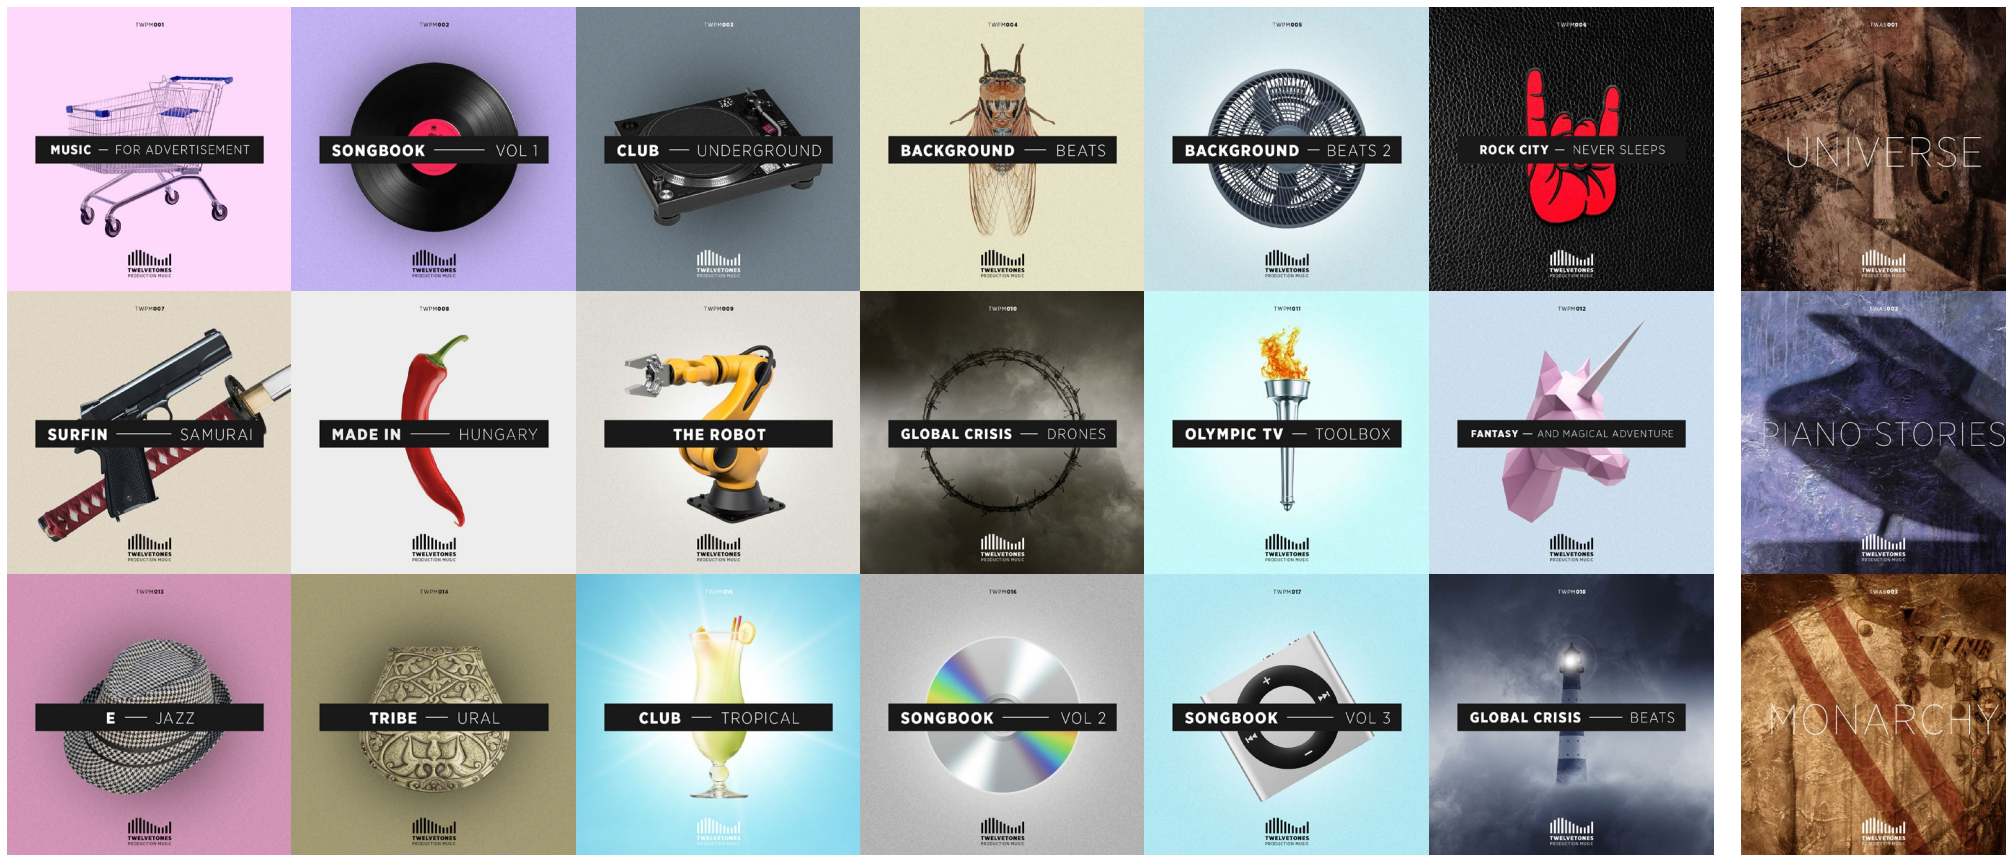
TWPM001
MUSIC — FOR ADVERTISEMENT
TWELVETONES
PRODUCTION MUSIC

TWPM002
SONGBOOK — VOL 1
TWELVETONES
PRODUCTION MUSIC

TWPM003
CLUB — UNDERGROUND
TWELVETONES
PRODUCTION MUSIC

TWPM004
BACKGROUND — BEATS
TWELVETONES
PRODUCTION MUSIC

TWPM005
BACKGROUND — BEATS 2
TWELVETONES
PRODUCTION MUSIC

TWPM006
ROCK CITY — NEVER SLEEPS
TWELVETONES
PRODUCTION MUSIC

TWAS001
UNIVERSE
TWELVETONES
PRODUCTION MUSIC

TWPM007
SURFIN — SAMURAI
TWELVETONES
PRODUCTION MUSIC

TWPM008
MADE IN — HUNGARY
TWELVETONES
PRODUCTION MUSIC

TWPM009
THE ROBOT
TWELVETONES
PRODUCTION MUSIC

TWPM010
GLOBAL CRISIS — DRONES
TWELVETONES
PRODUCTION MUSIC

TWPM011
OLYMPIC TV — TOOLBOX
TWELVETONES
PRODUCTION MUSIC

TWPM012
FANTASY — AND MAGICAL ADVENTURE
TWELVETONES
PRODUCTION MUSIC

TWAS002
PIANO STORIES
TWELVETONES
PRODUCTION MUSIC

TWPM013
E — JAZZ
TWELVETONES
PRODUCTION MUSIC

TWPM014
TRIBE — URAL
TWELVETONES
PRODUCTION MUSIC

TWPM015
CLUB — TROPICAL
TWELVETONES
PRODUCTION MUSIC

TWPM016
SONGBOOK — VOL 2
TWELVETONES
PRODUCTION MUSIC

TWPM017
SONGBOOK — VOL 3
TWELVETONES
PRODUCTION MUSIC

TWPM018
GLOBAL CRISIS — BEATS
TWELVETONES
PRODUCTION MUSIC

TWAS003
MONARCHY
TWELVETONES
PRODUCTION MUSIC